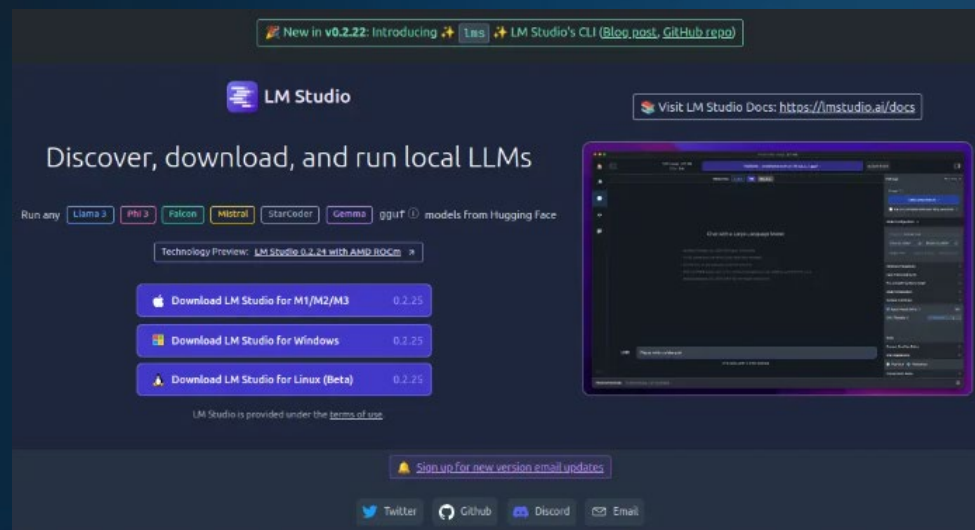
🎉 New in v0.2.22: Introducing ✨ lms ✨ LM Studio's CLI (Blog post, GitHub repo)

LM Studio

📚 Visit LM Studio Docs: https://lmstudio.ai/docs

Discover, download, and run local LLMs

Run any Llama 3 Phi 3 Falcon Mistral StarCoder Gemma gguf ⓘ models from Hugging Face

Technology Preview: LM Studio 0.2.24 with AMD ROCm »

Download LM Studio for M1/M2/M3 0.2.25

Download LM Studio for Windows 0.2.25

Download LM Studio for Linux (Beta) 0.2.25

LM Studio is provided under the terms of use

Chat with a Large Language Model

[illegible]

🔔 Sign up for new version email updates

Twitter Github Discord Email